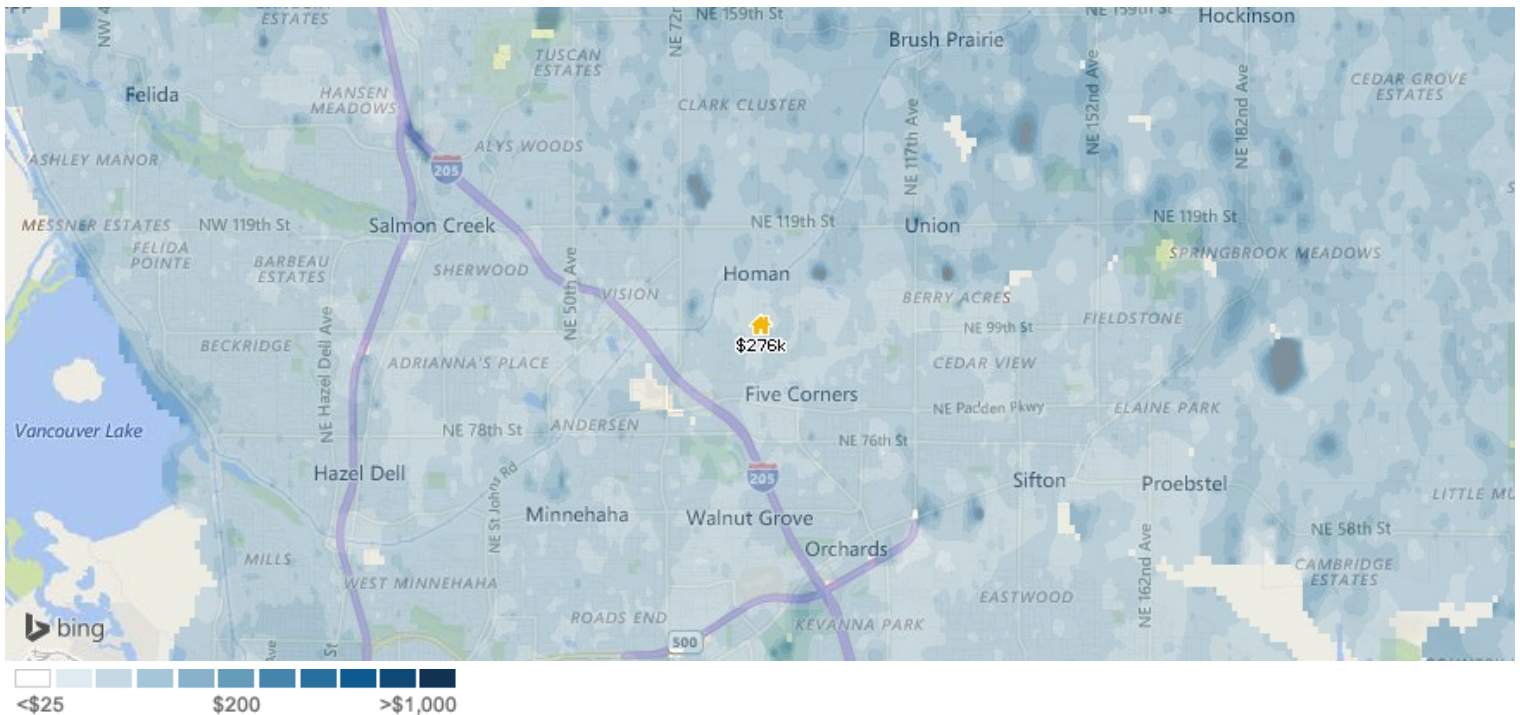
ESTATES
NW
NE 72
NE 159th St
NE 159th St
Hockinson
TUSCAN ESTATES
Brush Prairie
Felida
HANSEN MEADOWS
CLARK CLUSTER
CEDAR GROVE ESTATES
NE 152nd Ave
NE 182nd Ave
NE 117th Ave
ALYS WOODS
205
ASHLEY MANOR
MESSNER ESTATES
NW 119th St
Salmon Creek
NE 119th St
Union
NE 119th St
FELIDA POINTE
BARBEAU ESTATES
SHERWOOD
SPRINGBROOK MEADOWS
Homan
NE 50th Ave
VISION
BERRY ACRES
NE 99th St
FIELDSTONE
NE Hazel Dell Ave
BECKRIDGE
$276k
ADRIANNA'S PLACE
CEDAR VIEW
Five Corners
NE Padden Pkwy
ELAINE PARK
Vancouver Lake
NE 78th St
ANDERSEN
NE 76th St
Hazel Dell
NE St Johns Rd
205
Sifton
Proebstel
LITTLE MU
Minnehaha
Walnut Grove
NE 58th St
Orchards
NE 162nd Ave
CAMBRIDGE ESTATES
MILLS
WEST MINNEHAHA
St
EASTWOOD
bing
ROADS END
500
KEVANNA PARK
<$25
$200
>$1,000